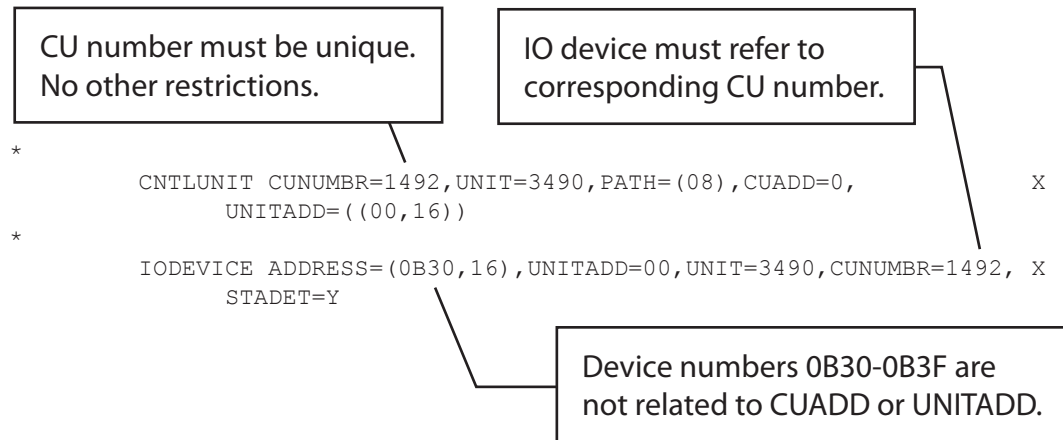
CU number must be unique. No other restrictions.

IO device must refer to corresponding CU number.

*
CNTLUNIT CUNUMBR=1492,UNIT=3490,PATH=(08),CUADD=0, X
UNITADD=((00,16))
*
IODEVICE ADDRESS=(0B30,16),UNITADD=00,UNIT=3490,CUNUMBR=1492, X
STADET=Y

Device numbers 0B30-0B3F are not related to CUADD or UNITADD.